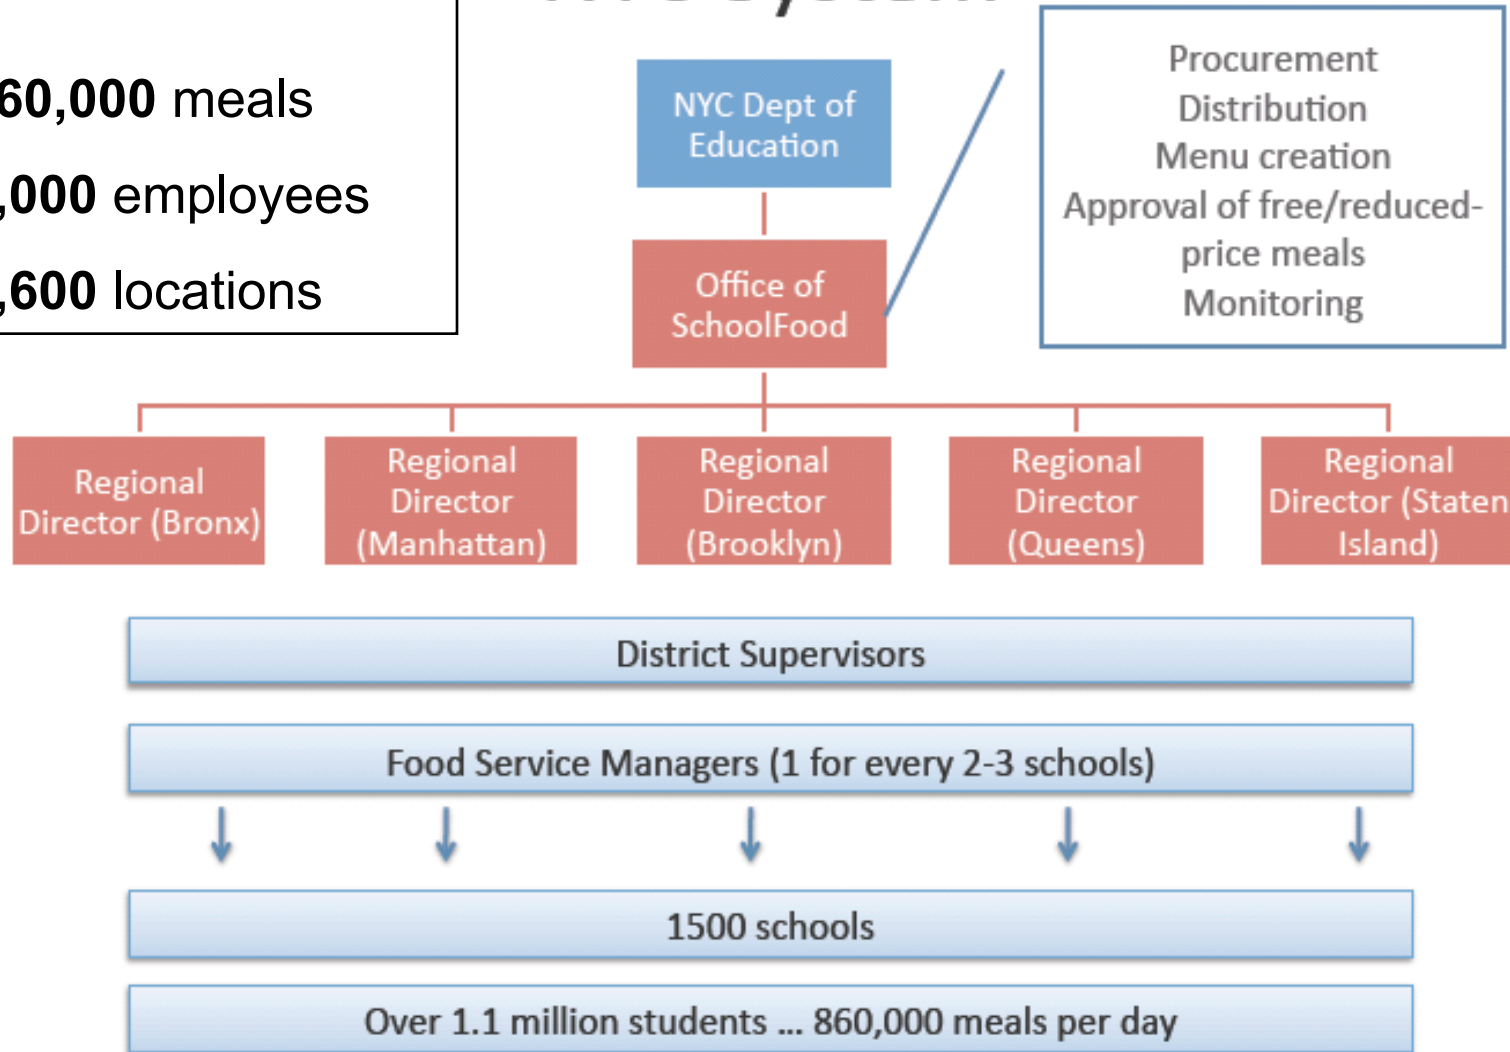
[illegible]

60,000 meals
,000 employees
,600 locations

NYC Dept of Education

Office of SchoolFood

Procurement
Distribution
Menu creation
Approval of free/reduced-price meals
Monitoring

Regional Director (Bronx)

Regional Director (Manhattan)

Regional Director (Brooklyn)

Regional Director (Queens)

Regional Director (Staten Island)

District Supervisors

Food Service Managers (1 for every 2-3 schools)

1500 schools

Over 1.1 million students ... 860,000 meals per day